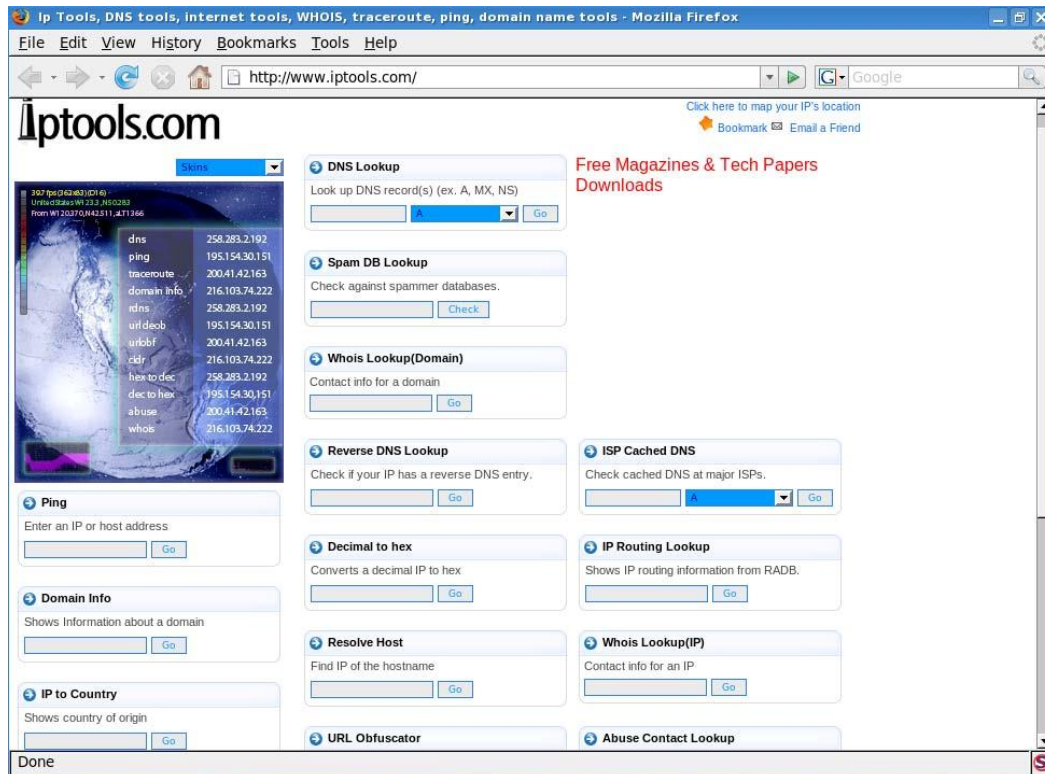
Ip Tools, DNS tools, internet tools, WHOIS, traceroute, ping, domain name tools - Mozilla Firefox

File Edit View History Bookmarks Tools Help

http://www.iptools.com/

Google

Iptools.com

Click here to map your IP's location
Bookmark Email a Friend

Skins

397 fps(362x83)(D16)
UnitedStatesW123.3,N50283
From W120370,N42511,ALT1366

| dns | 258.283.2.192 |
|---|---|
| ping | 195.154.30.151 |
| traceroute | 200.41.42.163 |
| domain info | 216.103.74.222 |
| rdns | 258.283.2.192 |
| urldeob | 195.154.30.151 |
| urlobf | 200.41.42.163 |
| cidr | 216.103.74.222 |
| hex to dec | 258.283.2.192 |
| dec to hex | 195.154.30.151 |
| abuse | 200.41.42.163 |
| whois | 216.103.74.222 |

Ping
Enter an IP or host address
Go

Domain Info
Shows Information about a domain
Go

IP to Country
Shows country of origin
Go

DNS Lookup
Look up DNS record(s) (ex. A, MX, NS)
A Go

Spam DB Lookup
Check against spammer databases.
Check

Whois Lookup(Domain)
Contact info for a domain
Go

Reverse DNS Lookup
Check if your IP has a reverse DNS entry.
Go

Decimal to hex
Converts a decimal IP to hex
Go

Resolve Host
Find IP of the hostname
Go

URL Obfuscator

Free Magazines & Tech Papers Downloads

ISP Cached DNS
Check cached DNS at major ISPs.
A Go

IP Routing Lookup
Shows IP routing information from RADB.
Go

Whois Lookup(IP)
Contact info for an IP
Go

Abuse Contact Lookup

Done